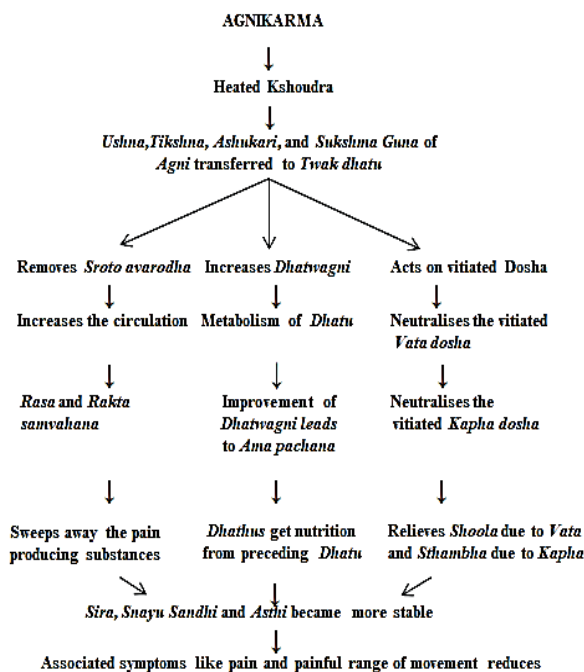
AGNIKARMA

Heated Kshoudra

Ushna,Tikshna, Ashukari, and Sukshma Guna of Agni transferred to Twak dhatu

Removes Sroto avarodha

Increases the circulation

Rasa and Rakta samvahana

Sweeps away the pain producing substances

Increases Dhatwagni

Metabolism of Dhatu

Improvement of Dhatwagni leads to Ama pachana

Dhathus get nutrition from preceding Dhatu

Acts on vitiated Dosha

Neutralises the vitiated Vata dosha

Neutralises the vitiated Kapha dosha

Relieves Shoola due to Vata and Sthambha due to Kapha

Sira, Snayu Sandhi and Asthi became more stable

Associated symptoms like pain and painful range of movement reduces